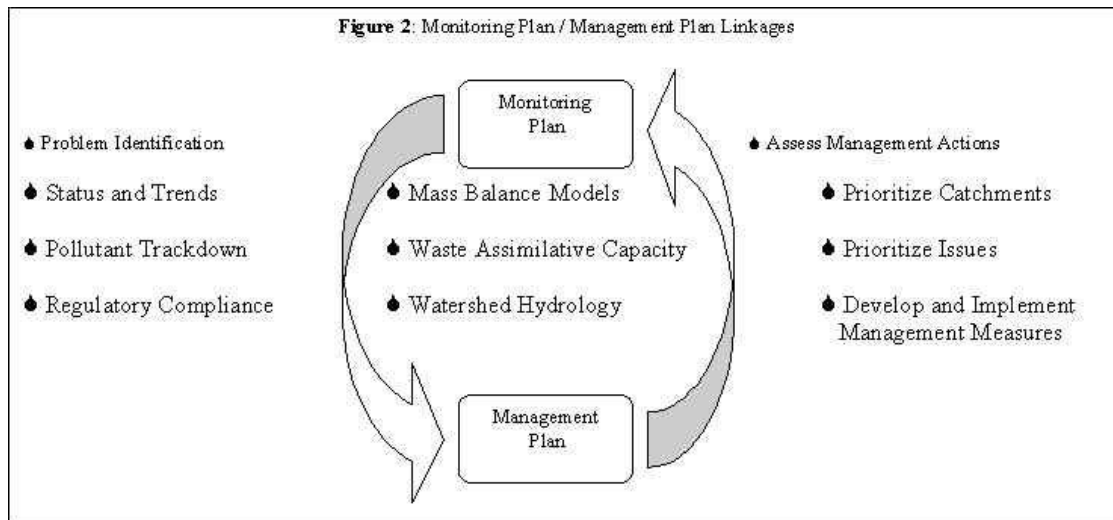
**Figure 2**: Monitoring Plan / Management Plan Linkages

Monitoring Plan

- Problem Identification
- Status and Trends
- Pollutant Trackdown
- Regulatory Compliance

- Mass Balance Models
- Waste Assimilative Capacity
- Watershed Hydrology

- Assess Management Actions
- Prioritize Catchments
- Prioritize Issues
- Develop and Implement Management Measures

Management Plan